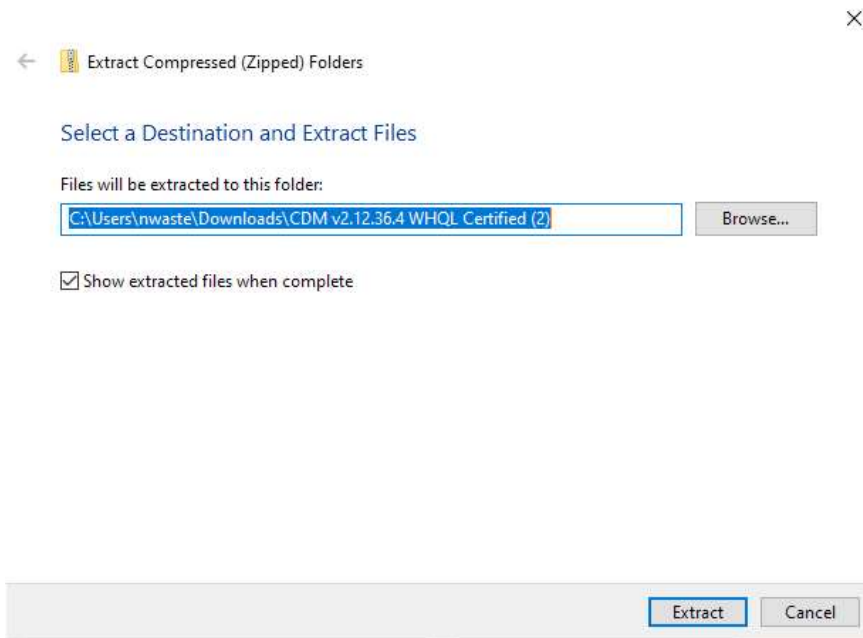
Extract Compressed (Zipped) Folders

Select a Destination and Extract Files

Files will be extracted to this folder:

C:\Users\nwaste\Downloads\CDM v2.12.36.4 WHQL Certified (2)

Browse...

Show extracted files when complete

Extract

Cancel